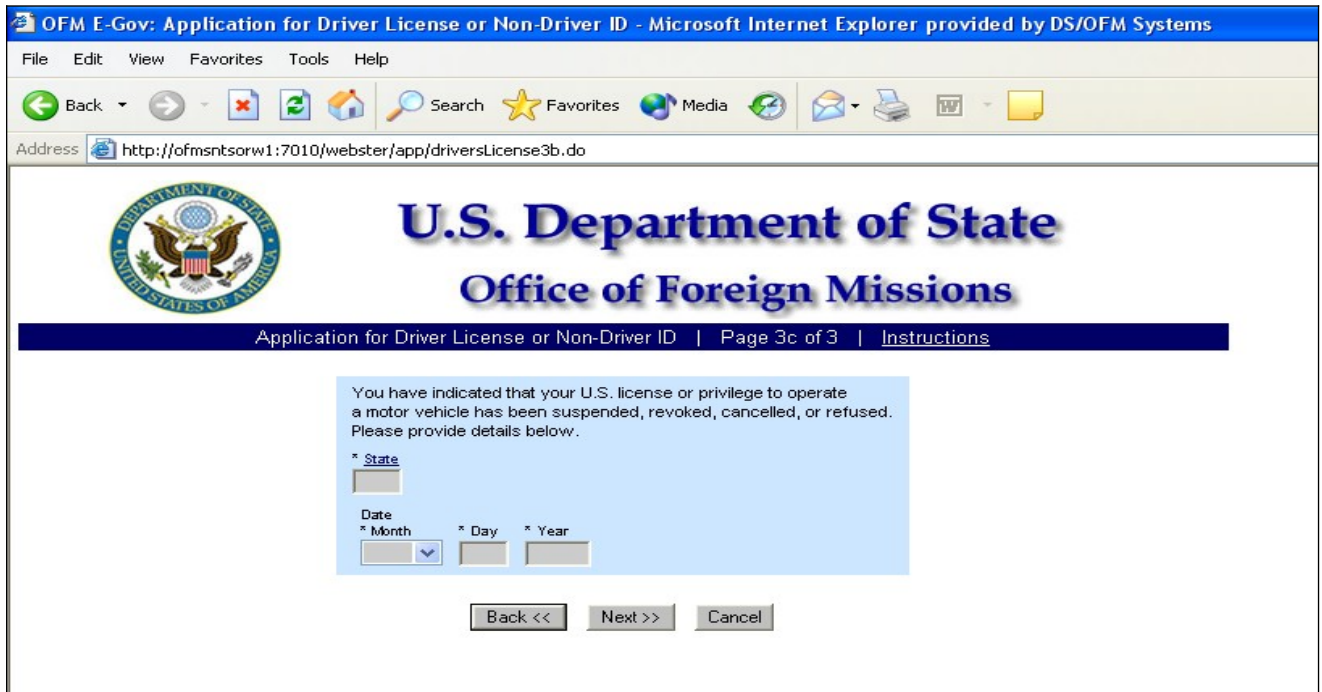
OFM E-Gov: Application for Driver License or Non-Driver ID - Microsoft Internet Explorer provided by DS/OFM Systems

File Edit View Favorites Tools Help

Back Search Favorites Media

Address http://ofmsntsorw1:7010/webster/app/driversLicense3b.do

DEPARTMENT OF STATE UNITED STATES OF AMERICA

U.S. Department of State

Office of Foreign Missions

Application for Driver License or Non-Driver ID | Page 3c of 3 | Instructions

You have indicated that your U.S. license or privilege to operate a motor vehicle has been suspended, revoked, cancelled, or refused. Please provide details below.

* State

Date
* Month * Day * Year

Back << Next >> Cancel